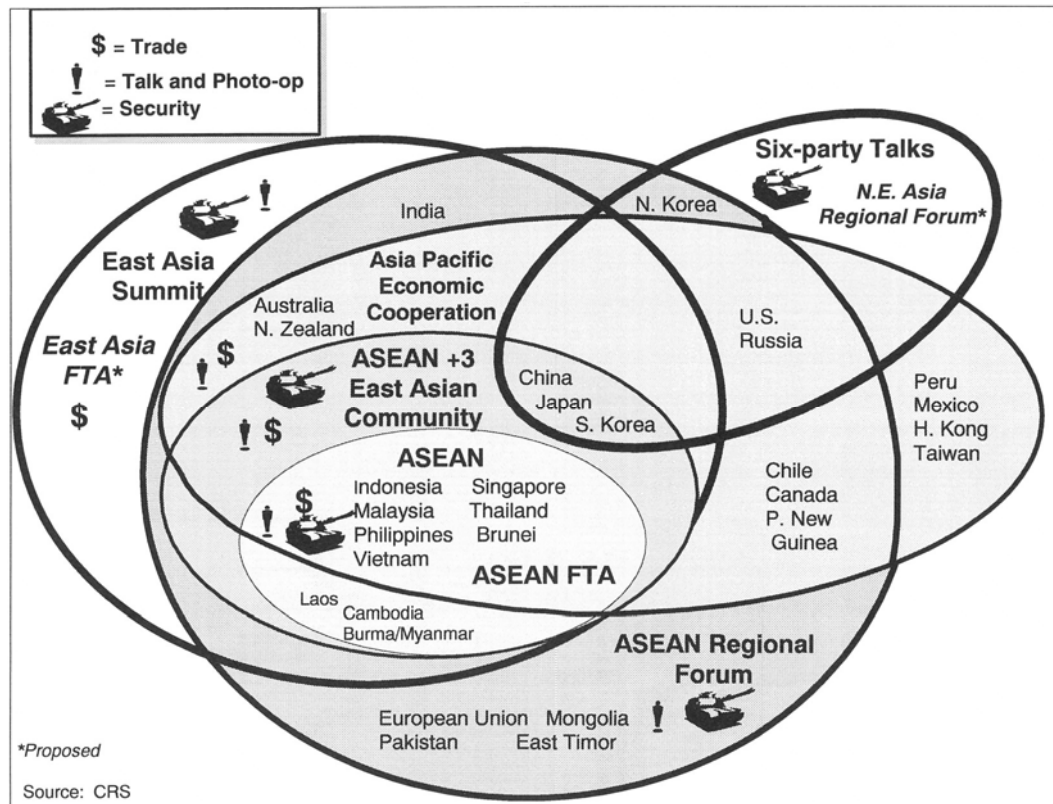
\$ = Trade
= Talk and Photo-op
= Security

Six-party Talks
N.E. Asia Regional Forum*

India

N. Korea

East Asia Summit

Asia Pacific Economic Cooperation

Australia
N. Zealand

East Asia FTA*

\$

\$

ASEAN +3 East Asian Community

\$

China
Japan
S. Korea

U.S.
Russia

Peru
Mexico
H. Kong
Taiwan

ASEAN

\$

Indonesia
Malaysia
Philippines
Vietnam

Singapore
Thailand
Brunei

ASEAN FTA

Chile
Canada
P. New Guinea

Laos
Cambodia
Burma/Myanmar

ASEAN Regional Forum

European Union
Pakistan

Mongolia
East Timor

*Proposed

Source: CRS